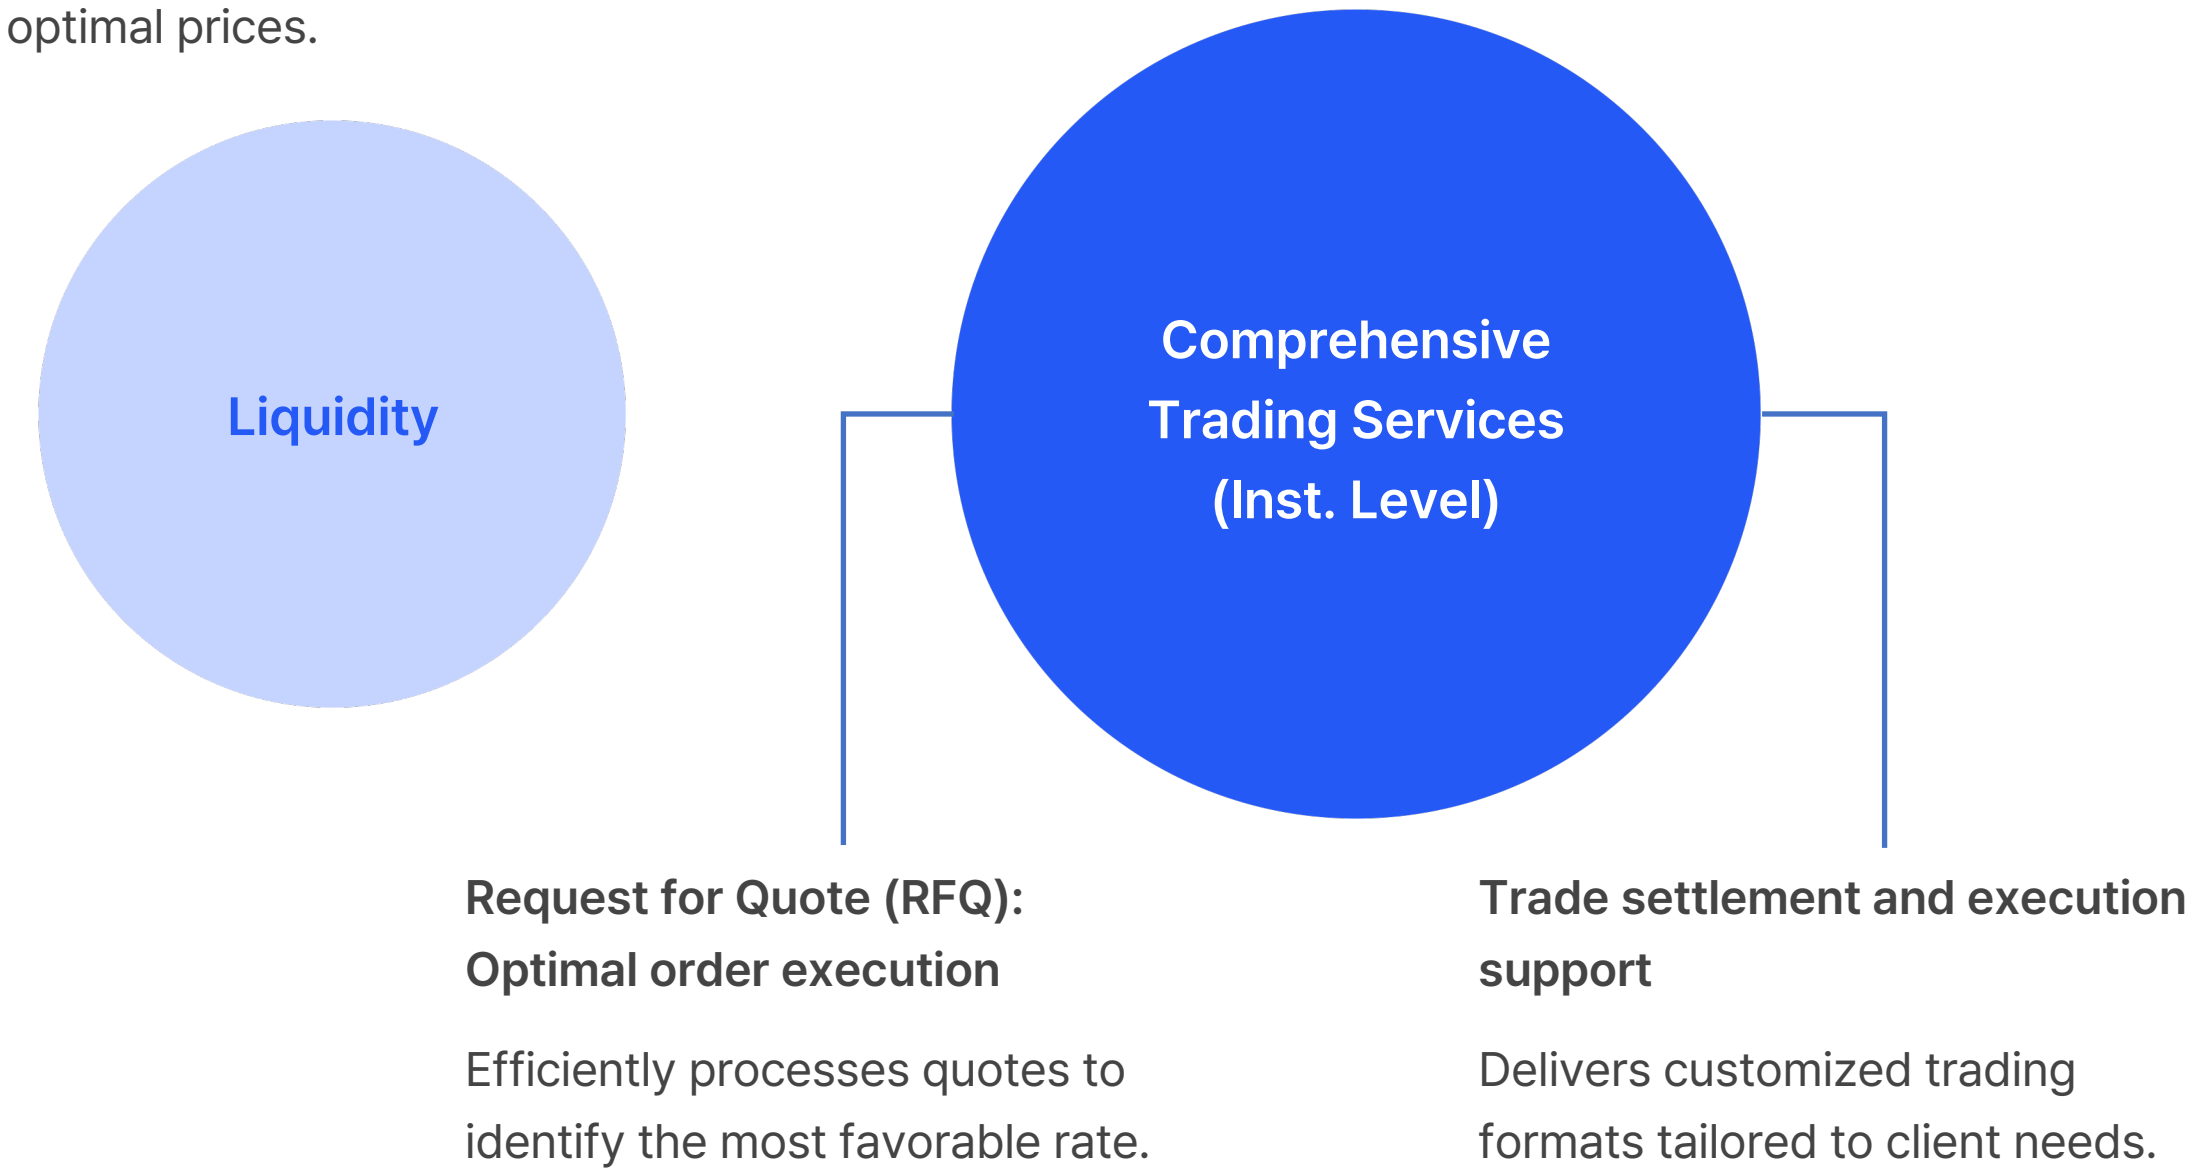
optimal prices.

Liquidity

Comprehensive Trading Services (Inst. Level)

Request for Quote (RFQ): Optimal order execution

Efficiently processes quotes to identify the most favorable rate.

Trade settlement and execution support

Delivers customized trading formats tailored to client needs.